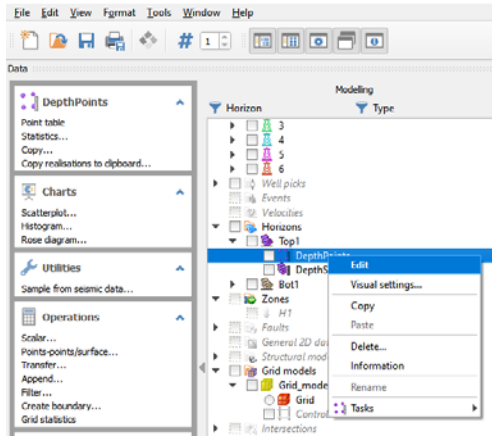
File Edit View Format Tools Window Help

# 1

Data

DepthPoints
Point table
Statistics...
Copy...
Copy realisations to clipboard...

Charts
Scatterplot...
Histogram...
Rose diagram...

Utilities
Sample from seismic data...

Operations
Scalar...
Points-points/surface...
Transfer...
Append...
Filter...
Create boundary...
Grid statistics

Modelling
Horizon
Type

3
4
5
6
Well picks
Events
Velocities
Horizons
Top1
DepthPoints
DepthS
Bot1
Zones
H1
Faults
General 2D da
Structural mod
Grid models
Grid_mode
Grid
Control
Intersections

Edit
Visual settings...
Copy
Paste
Delete...
Information
Rename
Tasks